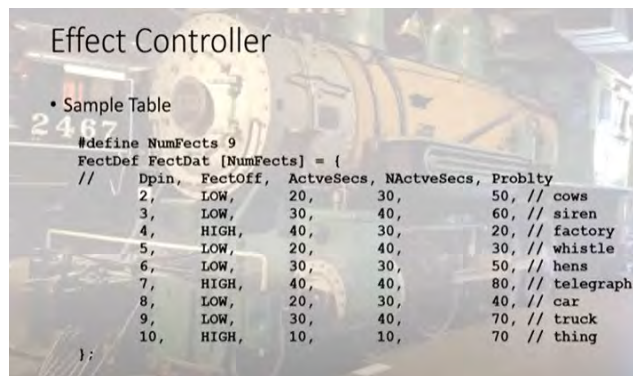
Effect Controller

• Sample Table

2467

#define NumFects 9
FectDef FectDat [NumFects] = {
// Dpin, FectOff, ActveSecs, NActveSecs, Problty
2, LOW, 20, 30, 50, // cows
3, LOW, 30, 40, 60, // siren
4, HIGH, 40, 30, 20, // factory
5, LOW, 20, 40, 30, // whistle
6, LOW, 30, 30, 50, // hens
7, HIGH, 40, 40, 80, // telegraph
8, LOW, 20, 30, 40, // car
9, LOW, 30, 40, 70, // truck
10, HIGH, 10, 10, 70 // thing
};